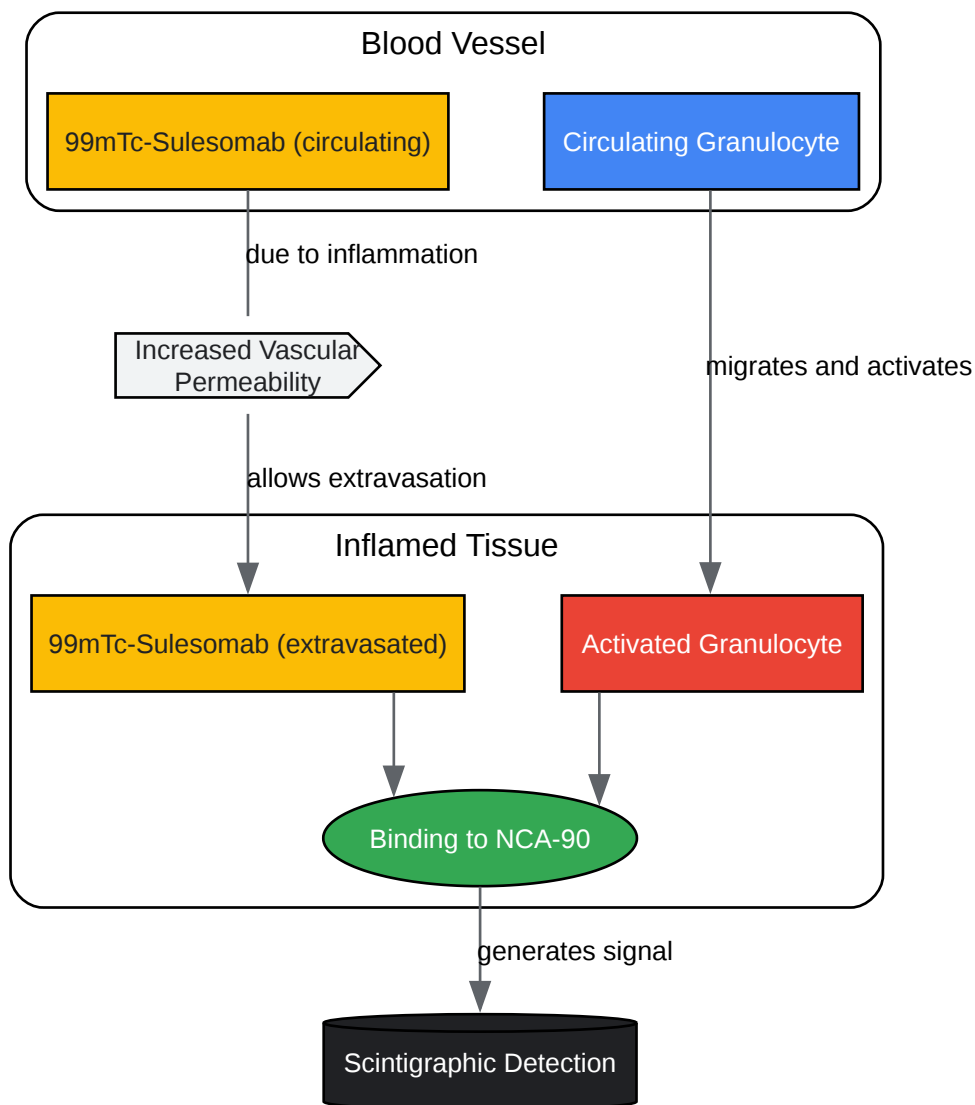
Blood Vessel

99mTc-Sulesomab (circulating)

Circulating Granulocyte

due to inflammation

Increased Vascular Permeability

migrates and activates

allows extravasation

Inflamed Tissue

99mTc-Sulesomab (extravasated)

Activated Granulocyte

Binding to NCA-90

generates signal

Scintigraphic Detection